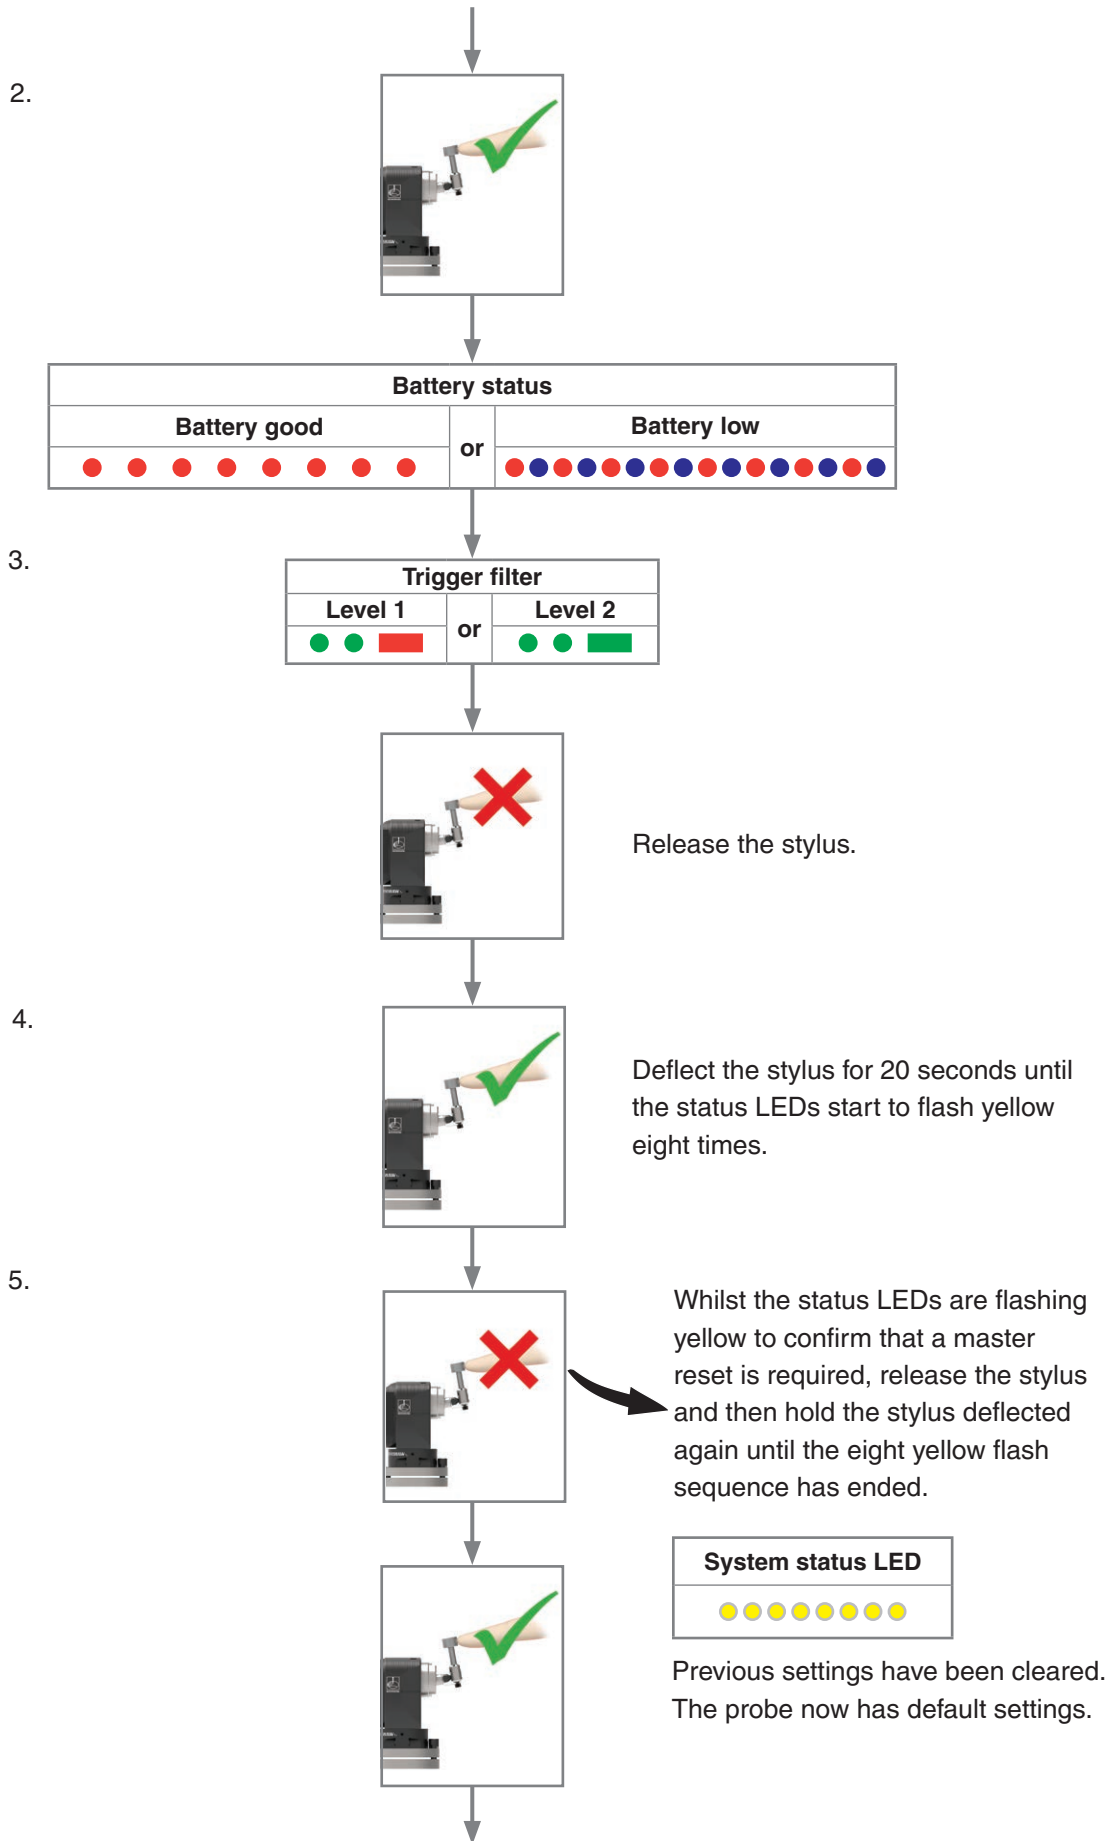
2.

| Battery status | | |
|---|---|---|
| Battery good | or | Battery low |

3.

| Trigger filter | | |
|---|---|---|
| Level 1 | or | Level 2 |

Release the stylus.

4.

Deflect the stylus for 20 seconds until the status LEDs start to flash yellow eight times.

5.

Whilst the status LEDs are flashing yellow to confirm that a master reset is required, release the stylus and then hold the stylus deflected again until the eight yellow flash sequence has ended.

| System status LED |
|---|

Previous settings have been cleared. The probe now has default settings.